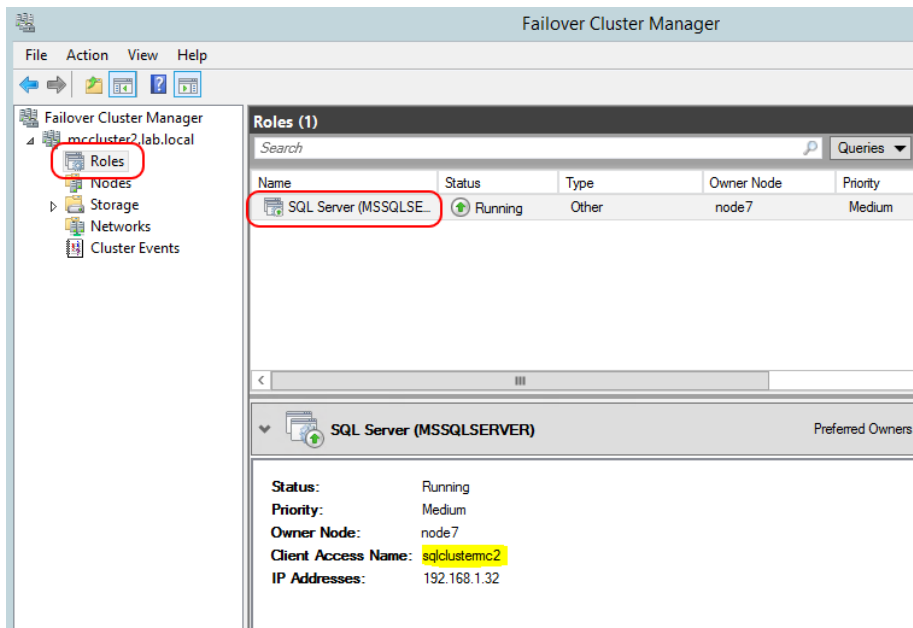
Failover Cluster Manager

File Action View Help

Failover Cluster Manager
mccluster2.lab.local
Roles
Nodes
Storage
Networks
Cluster Events

Roles (1)

Search

Queries

| Name | Status | Type | Owner Node | Priority |
|---|---|---|---|---|
| SQL Server (MSSQLSE... | Running | Other | node7 | Medium |

SQL Server (MSSQLSERVER)

Preferred Owners

Status: Running
Priority: Medium
Owner Node: node7
Client Access Name: sqlclustermc2
IP Addresses: 192.168.1.32